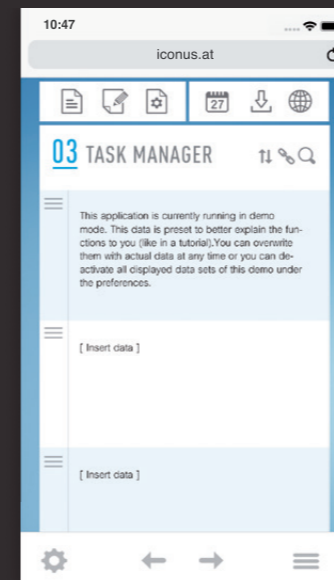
10:47

iconus.at

27

03 TASK MANAGER

This application is currently running in demo mode. This data is preset to better explain the functions to you (like in a tutorial).You can overwrite them with actual data at any time or you can deactivate all displayed data sets of this demo under the preferences.

[ Insert data ]

[ Insert data ]